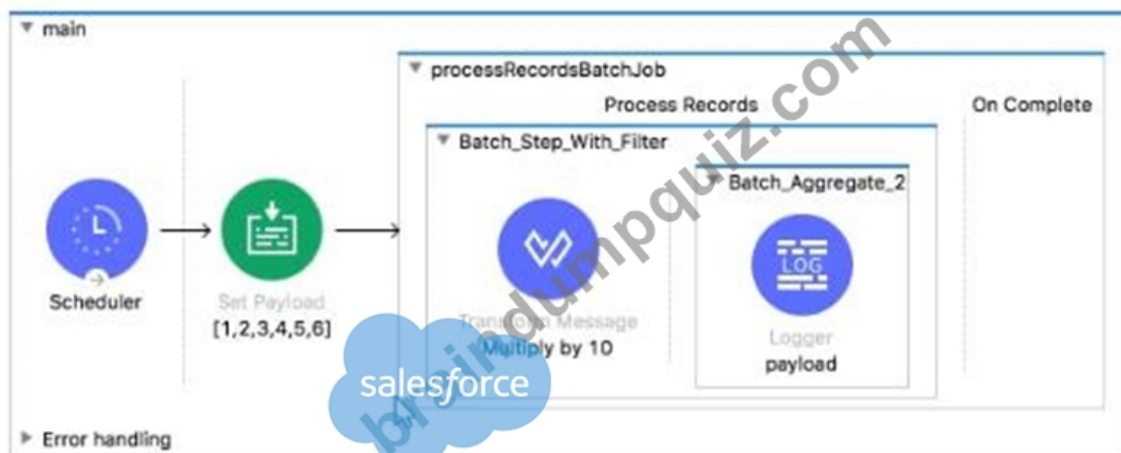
main

processRecordsBatchJob

Process Records

On Complete

Batch_Step_With_Filter

Batch_Aggregate_2

Scheduler

Set Payload
[1,2,3,4,5,6]

Transform Message
Multiply by 10

LOG

Logger
payload

salesforce

braindumpquiz.com

Error handling